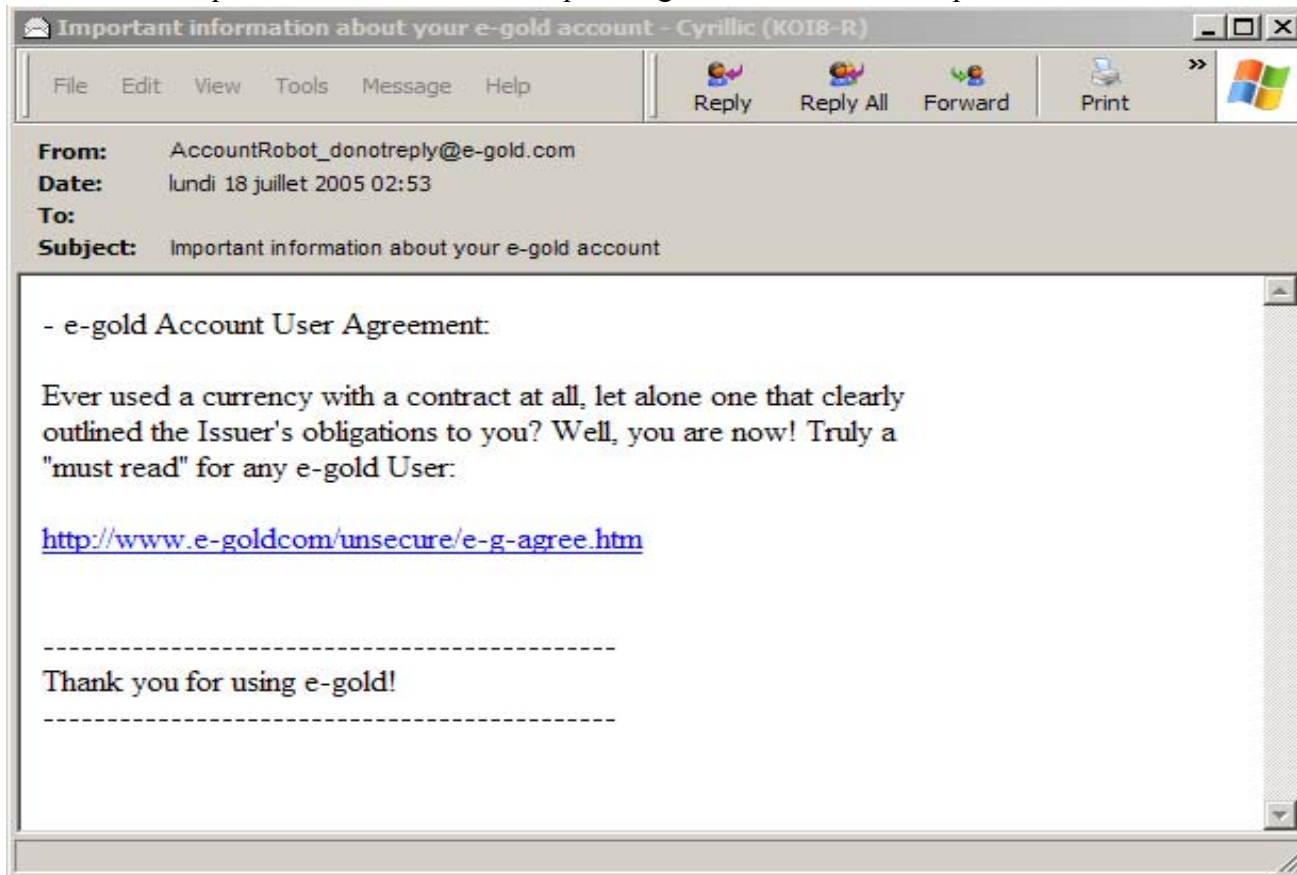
Important information about your e-gold account - Cyrillic (KOI8-R)

File Edit View Tools Message Help

Reply Reply All Forward Print

From: AccountRobot_donotreply@e-gold.com
Date: lundi 18 juillet 2005 02:53
To:
Subject: Important information about your e-gold account

- e-gold Account User Agreement:

Ever used a currency with a contract at all, let alone one that clearly outlined the Issuer's obligations to you? Well, you are now! Truly a "must read" for any e-gold User:

http://www.e-goldcom/unsecure/e-g-agree.htm

--------------------------------------------
Thank you for using e-gold!
--------------------------------------------